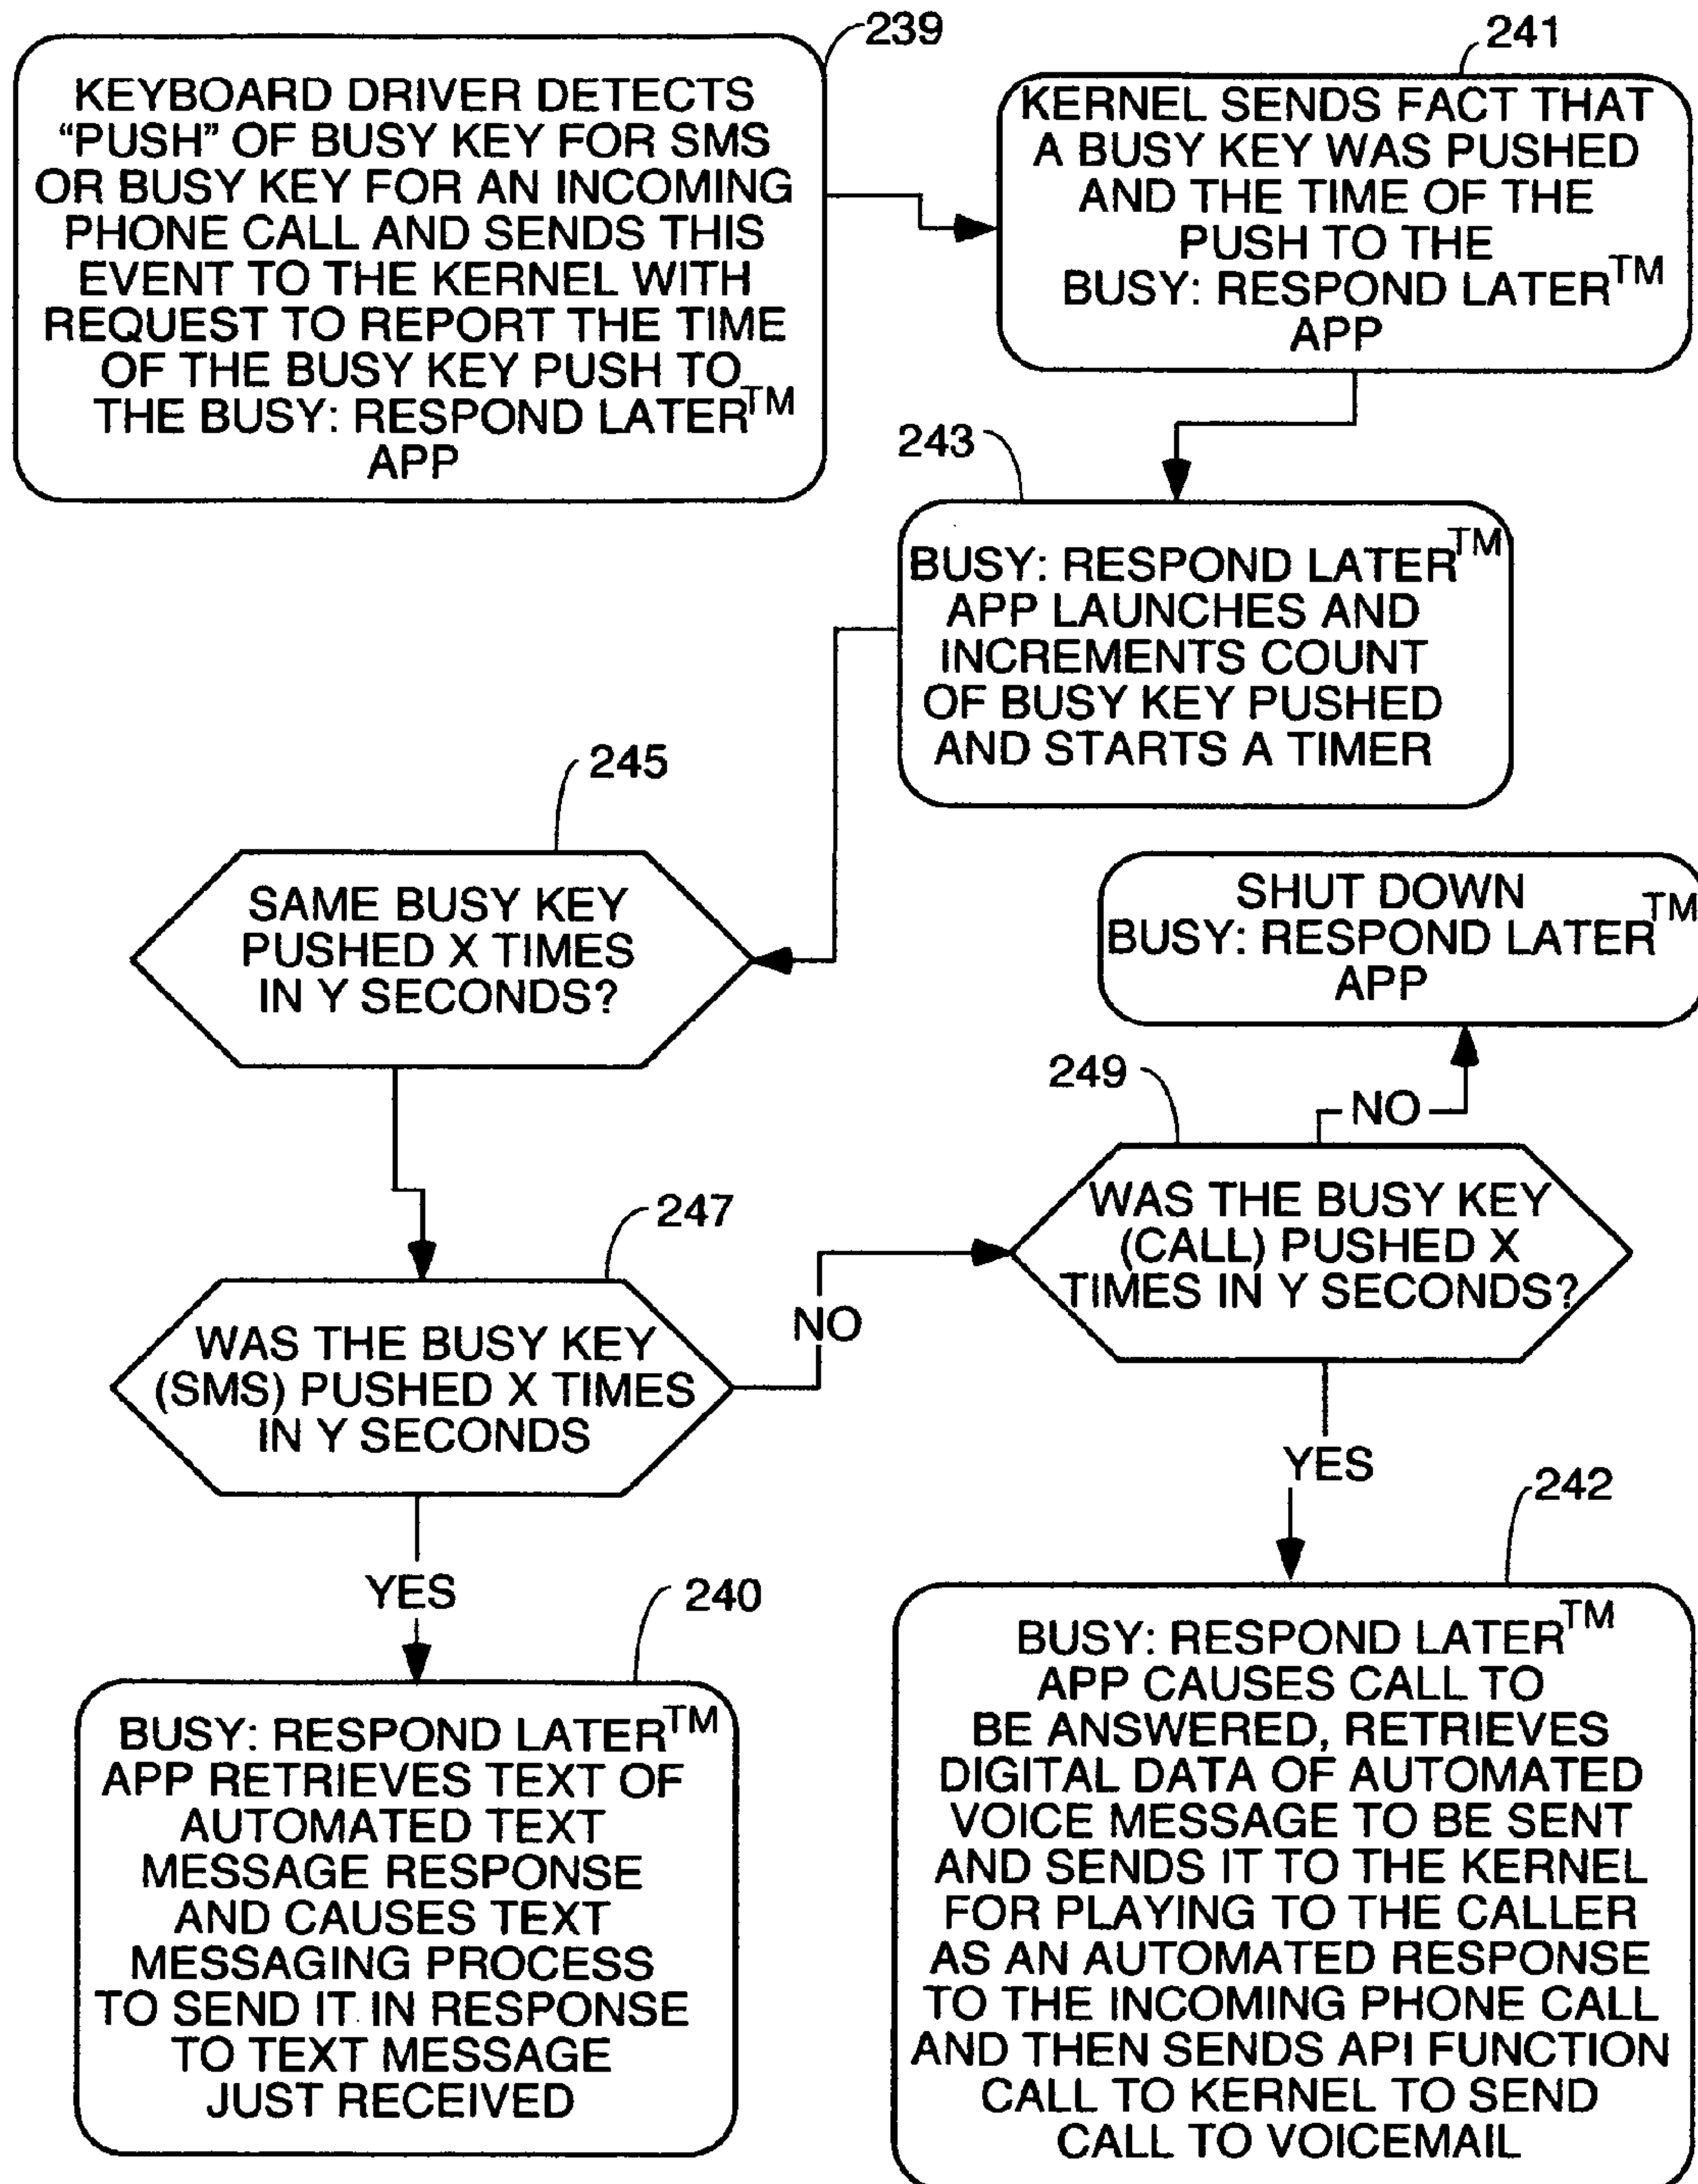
239

KEYBOARD DRIVER DETECTS "PUSH" OF BUSY KEY FOR SMS OR BUSY KEY FOR AN INCOMING PHONE CALL AND SENDS THIS EVENT TO THE KERNEL WITH REQUEST TO REPORT THE TIME OF THE BUSY KEY PUSH TO THE BUSY: RESPOND LATER$^{TM}$ APP

241

KERNEL SENDS FACT THAT A BUSY KEY WAS PUSHED AND THE TIME OF THE PUSH TO THE BUSY: RESPOND LATER$^{TM}$ APP

243

BUSY: RESPOND LATER$^{TM}$ APP LAUNCHES AND INCREMENTS COUNT OF BUSY KEY PUSHED AND STARTS A TIMER

245

SAME BUSY KEY PUSHED X TIMES IN Y SECONDS?

SHUT DOWN BUSY: RESPOND LATER$^{TM}$ APP

249

NO

WAS THE BUSY KEY (CALL) PUSHED X TIMES IN Y SECONDS?

247

NO

WAS THE BUSY KEY (SMS) PUSHED X TIMES IN Y SECONDS

YES

242

YES

240

BUSY: RESPOND LATER$^{TM}$ APP RETRIEVES TEXT OF AUTOMATED TEXT MESSAGE RESPONSE AND CAUSES TEXT MESSAGING PROCESS TO SEND IT IN RESPONSE TO TEXT MESSAGE JUST RECEIVED

BUSY: RESPOND LATER$^{TM}$ APP CAUSES CALL TO BE ANSWERED, RETRIEVES DIGITAL DATA OF AUTOMATED VOICE MESSAGE TO BE SENT AND SENDS IT TO THE KERNEL FOR PLAYING TO THE CALLER AS AN AUTOMATED RESPONSE TO THE INCOMING PHONE CALL AND THEN SENDS API FUNCTION CALL TO KERNEL TO SEND CALL TO VOICEMAIL